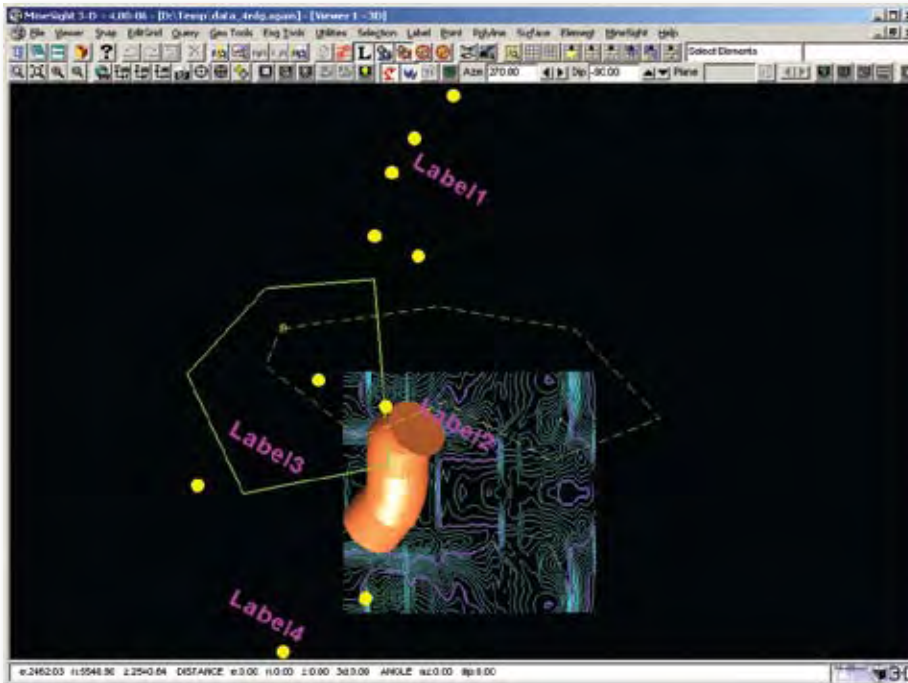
MineSight 3-D - 4.00-06 - [D:\Temp\data_4ndp.agsan] - [Viewer 1 - 3D]

File Viewer Snap EditGrid Query Geo Tools Eng Tools Utilities Selection Label Point Polyline Surface Element MineSight Help

Select Elements

Azm 270.00 Dip -90.00 Plane

Label1

Label2

Label3

Label4

e:2462.03 n:5548.90 z:25+0.64 DISTANCE e:0.00 n:0.00 z:0.00 3d:0.00 ANGLE az:0.00 dip:0.00